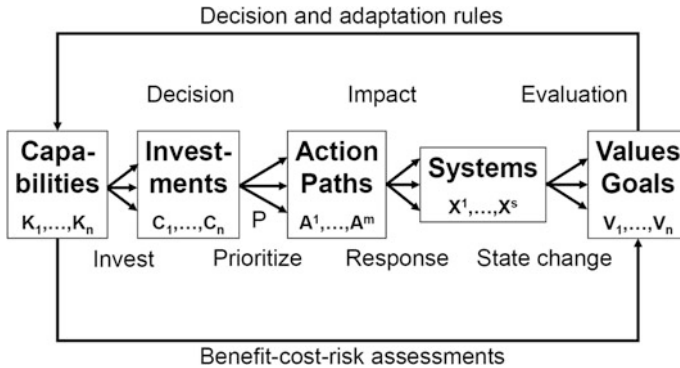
Decision and adaptation rules

Decision

Impact

Evaluation

Capabilities
$K_1,\ldots,K_n$

Investments
$C_1,\ldots,C_n$

P

Action Paths
$A^1,\ldots,A^m$

Systems
$X^1,\ldots,X^s$

Values Goals
$V_1,\ldots,V_n$

Invest

Prioritize

Response

State change

Benefit-cost-risk assessments